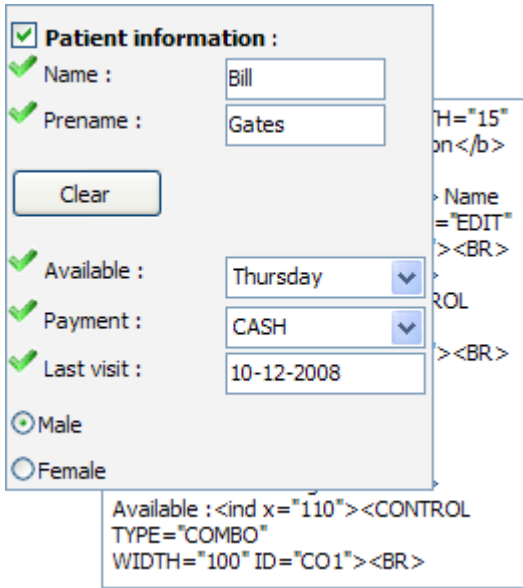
Patient information :

Name : Bill

Prename : Gates

Clear

Available : Thursday

Payment : CASH

Last visit : 10-12-2008

Male

Female

TH="15"
on</b>
Name
="EDIT"
"><BR>
ROL
"><BR>

Available :<ind x="110"><CONTROL TYPE="COMBO" WIDTH="100" ID="CO1"><BR>